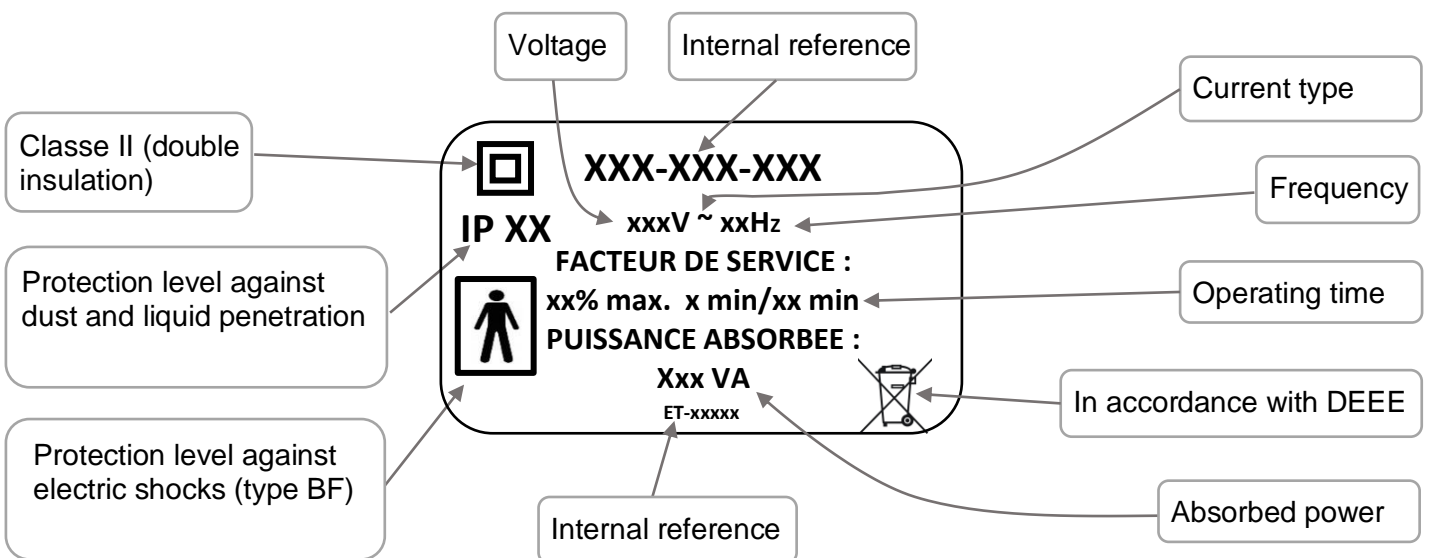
Voltage

Internal reference

Current type

Classe II (double insulation)

XXX-XXX-XXX

Frequency

xxxV ~ xxHz

IP XX

FACTEUR DE SERVICE :

Protection level against dust and liquid penetration

xx% max. x min/xx min

Operating time

PUISSANCE ABSORBEE :

Xxx VA

In accordance with DEEE

ET-xxxxx

Protection level against electric shocks (type BF)

Internal reference

Absorbed power